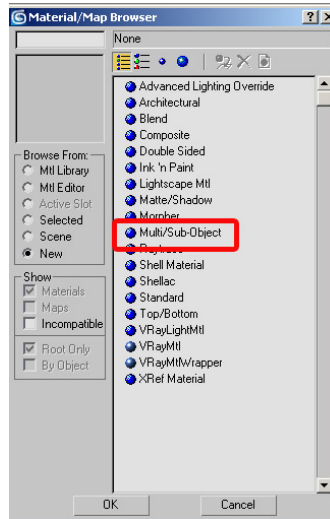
Material/Map Browser

?

None

Browse From:
Mtl Library
Mtl Editor
Active Slot
Selected
Scene
New

Show
Materials
Maps
Incompatible

Root Only
By Object

Advanced Lighting Override
Architectural
Blend
Composite
Double Sided
Ink 'n Paint
Lightscape Mtl
Matte/Shadow
Morpher
Multi/Sub-Object
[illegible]
Shell Material
Shellac
Standard
Top/Bottom
VRayLightMtl
VRayMtl
VRayMtlWrapper
XRef Material

OK
Cancel